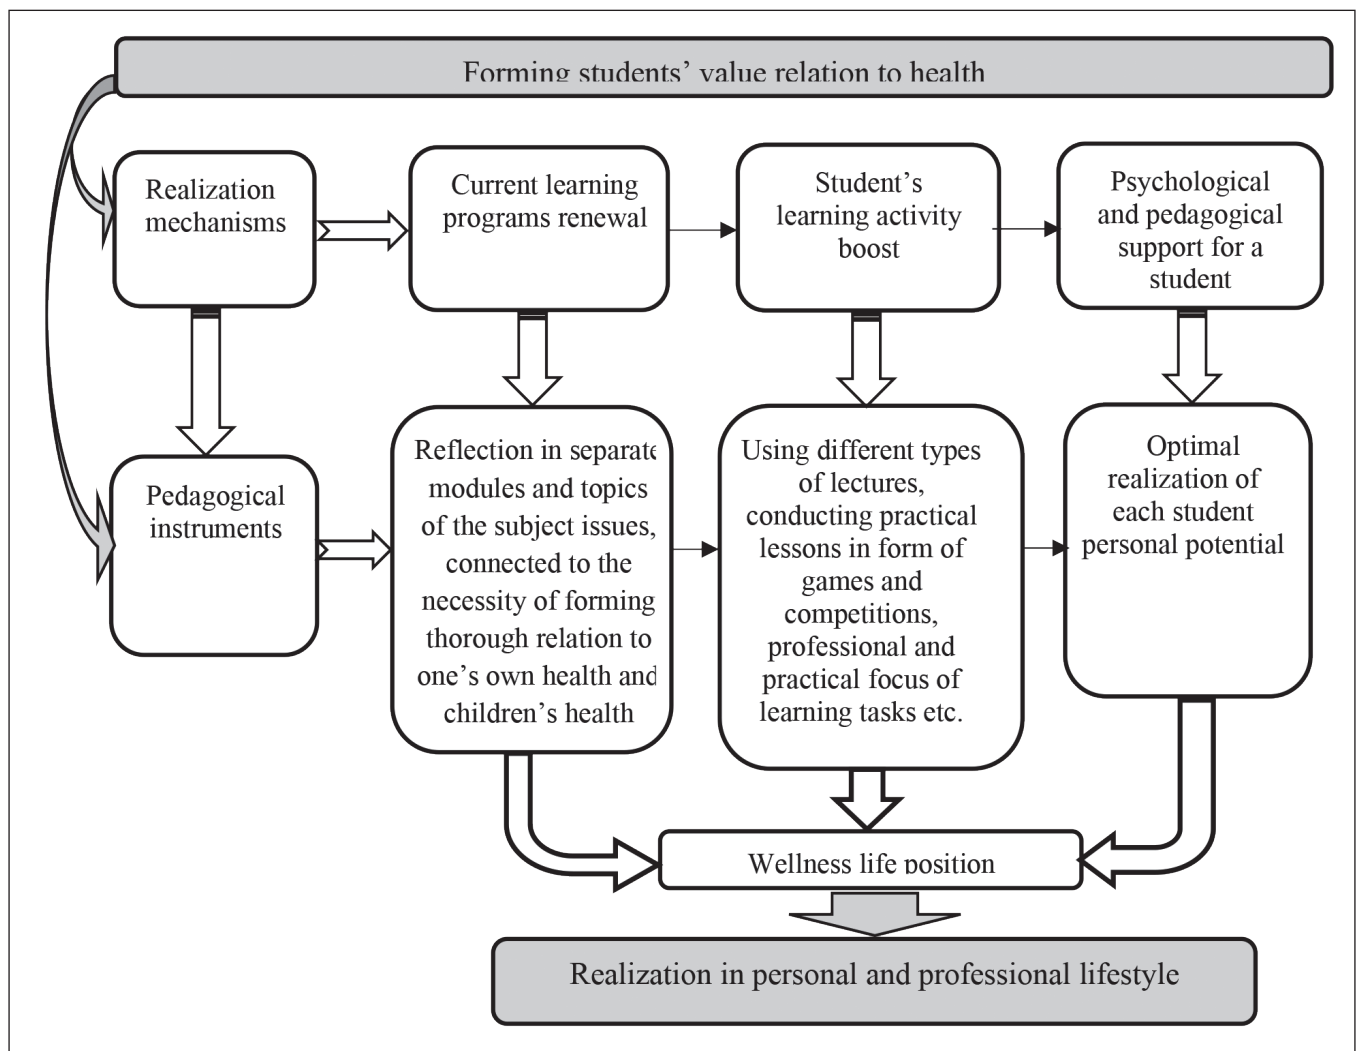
Forming students' value relation to health

Realization mechanisms

Current learning programs renewal

Student's learning activity boost

Psychological and pedagogical support for a student

Pedagogical instruments

Reflection in separate modules and topics of the subject issues, connected to the necessity of forming thorough relation to one's own health and children's health

Using different types of lectures, conducting practical lessons in form of games and competitions, professional and practical focus of learning tasks etc.

Optimal realization of each student personal potential

Wellness life position

Realization in personal and professional lifestyle